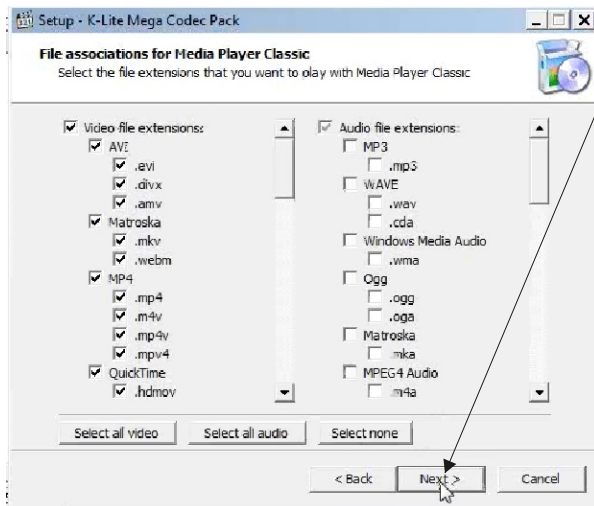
Setup - K-Lite Mega Codec Pack

File associations for Media Player Classic
Select the file extensions that you want to olay with Media Player Classic

Video file extensions:
AVI
.avi
.divx
.amv
Matroska
.mkv
.webm
MP4
.mp4
.m4v
.mp4v
.mpv4
QuickTime
.hdmov

Audio file extensions:
MP3
.mp3
WAVE
.wav
.cda
Windows Media Audio
.wma
Ogg
.ogg
.oga
Matroska
.mka
MPEG4 Audio
.m4a

Select all video
Select all audio
Select none

< Back
Next >
Cancel